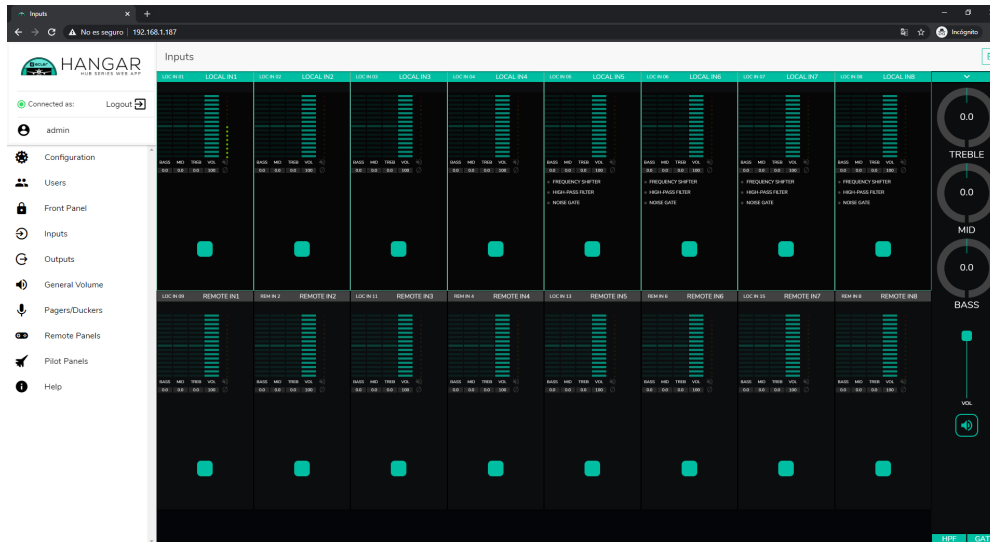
Inputs

No es seguro | 192.168.1.187

Incógnito

HANGAR
HUB SERIES WEB APP

Inputs

Connected as:
Logout

admin

Configuration
Users
Front Panel
Inputs
Outputs
General Volume
Pagers/Duckers
Remote Panels
Pilot Panels
Help

LOC IN 01 LOCAL IN1
LOC IN 02 LOCAL IN2
LOC IN 03 LOCAL IN3
LOC IN 04 LOCAL IN4
LOC IN 05 LOCAL IN5
LOC IN 06 LOCAL IN6
LOC IN 07 LOCAL IN7
LOC IN 08 LOCAL IN8

BASS MID TREB VOL
0.0 0.0 0.0 100

FREQUENCY SHIFTER
HIGH-PASS FILTER
NOISE GATE

LOC IN 09 REMOTE IN1
REM IN 2 REMOTE IN2
LOC IN 11 REMOTE IN3
REM IN 4 REMOTE IN4
LOC IN 13 REMOTE IN5
REM IN 6 REMOTE IN6
LOC IN 15 REMOTE IN7
REM IN 8 REMOTE IN8

0.0
TREBLE
0.0
MID
0.0
BASS
VOL

HPF GAT